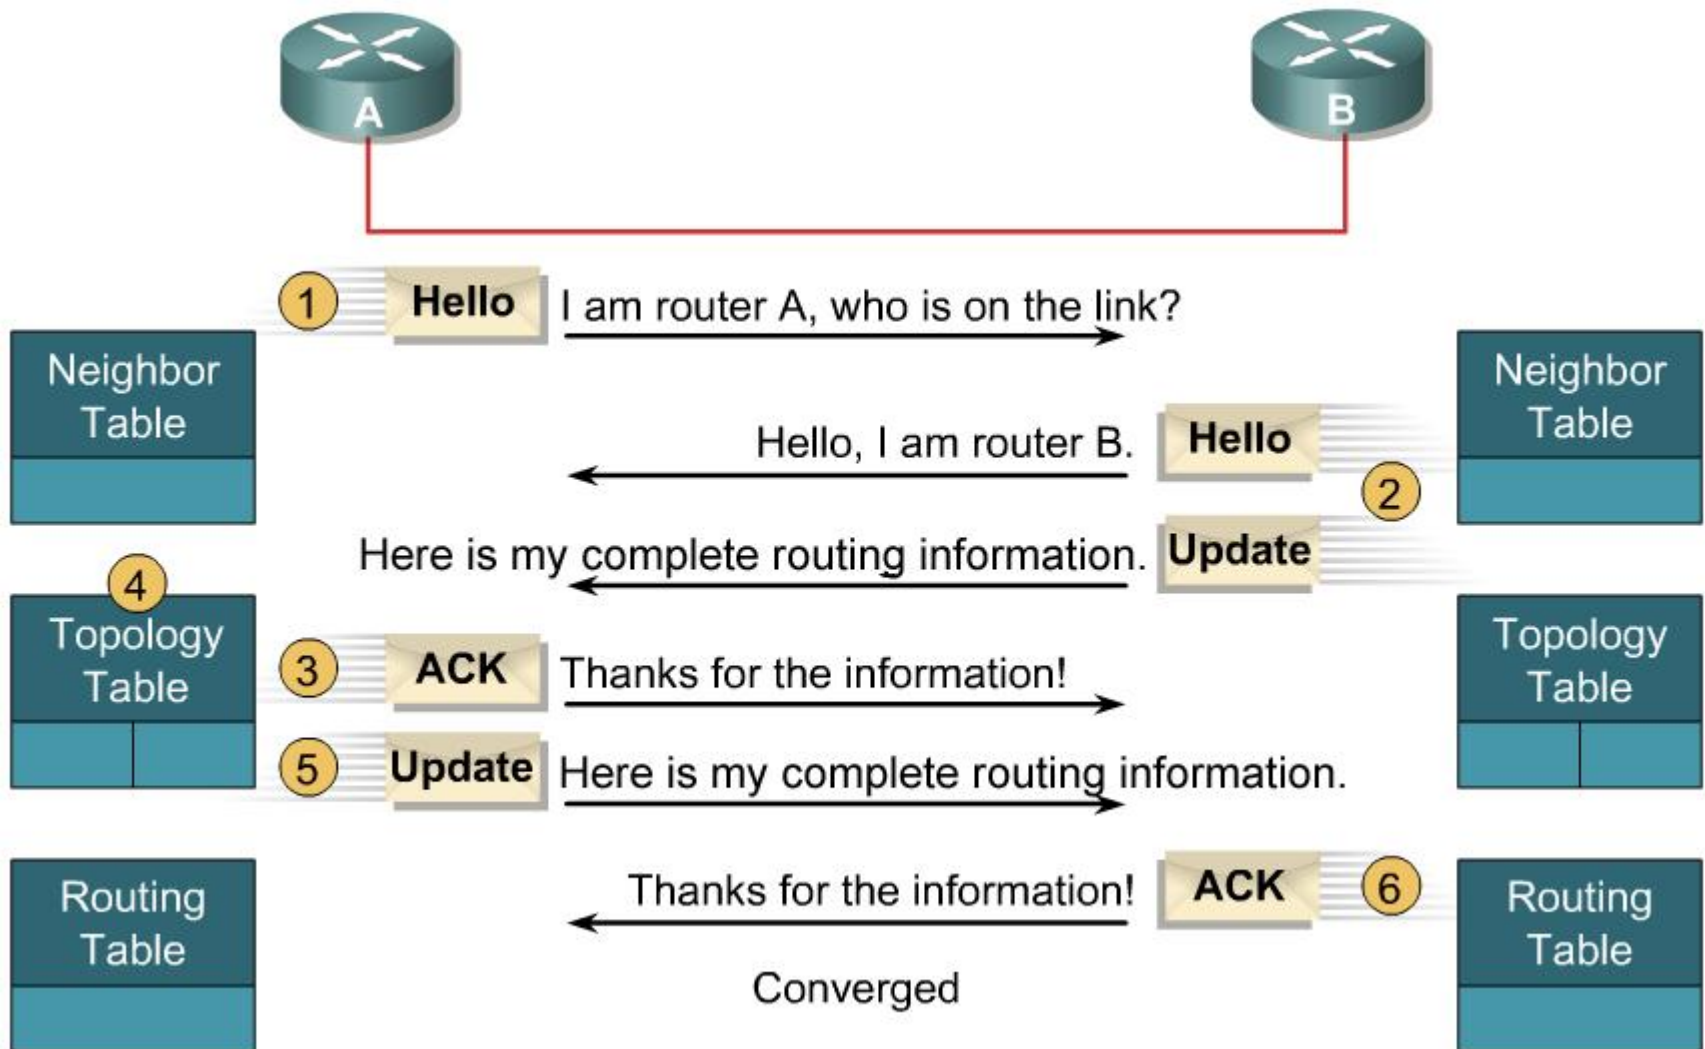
A

B

1 Hello I am router A, who is on the link?

Neighbor Table

Neighbor Table

Hello, I am router B. Hello

2

Here is my complete routing information. Update

4

Topology Table

3 ACK Thanks for the information!

Topology Table

5 Update Here is my complete routing information.

Routing Table

Thanks for the information! ACK 6

Routing Table

Converged